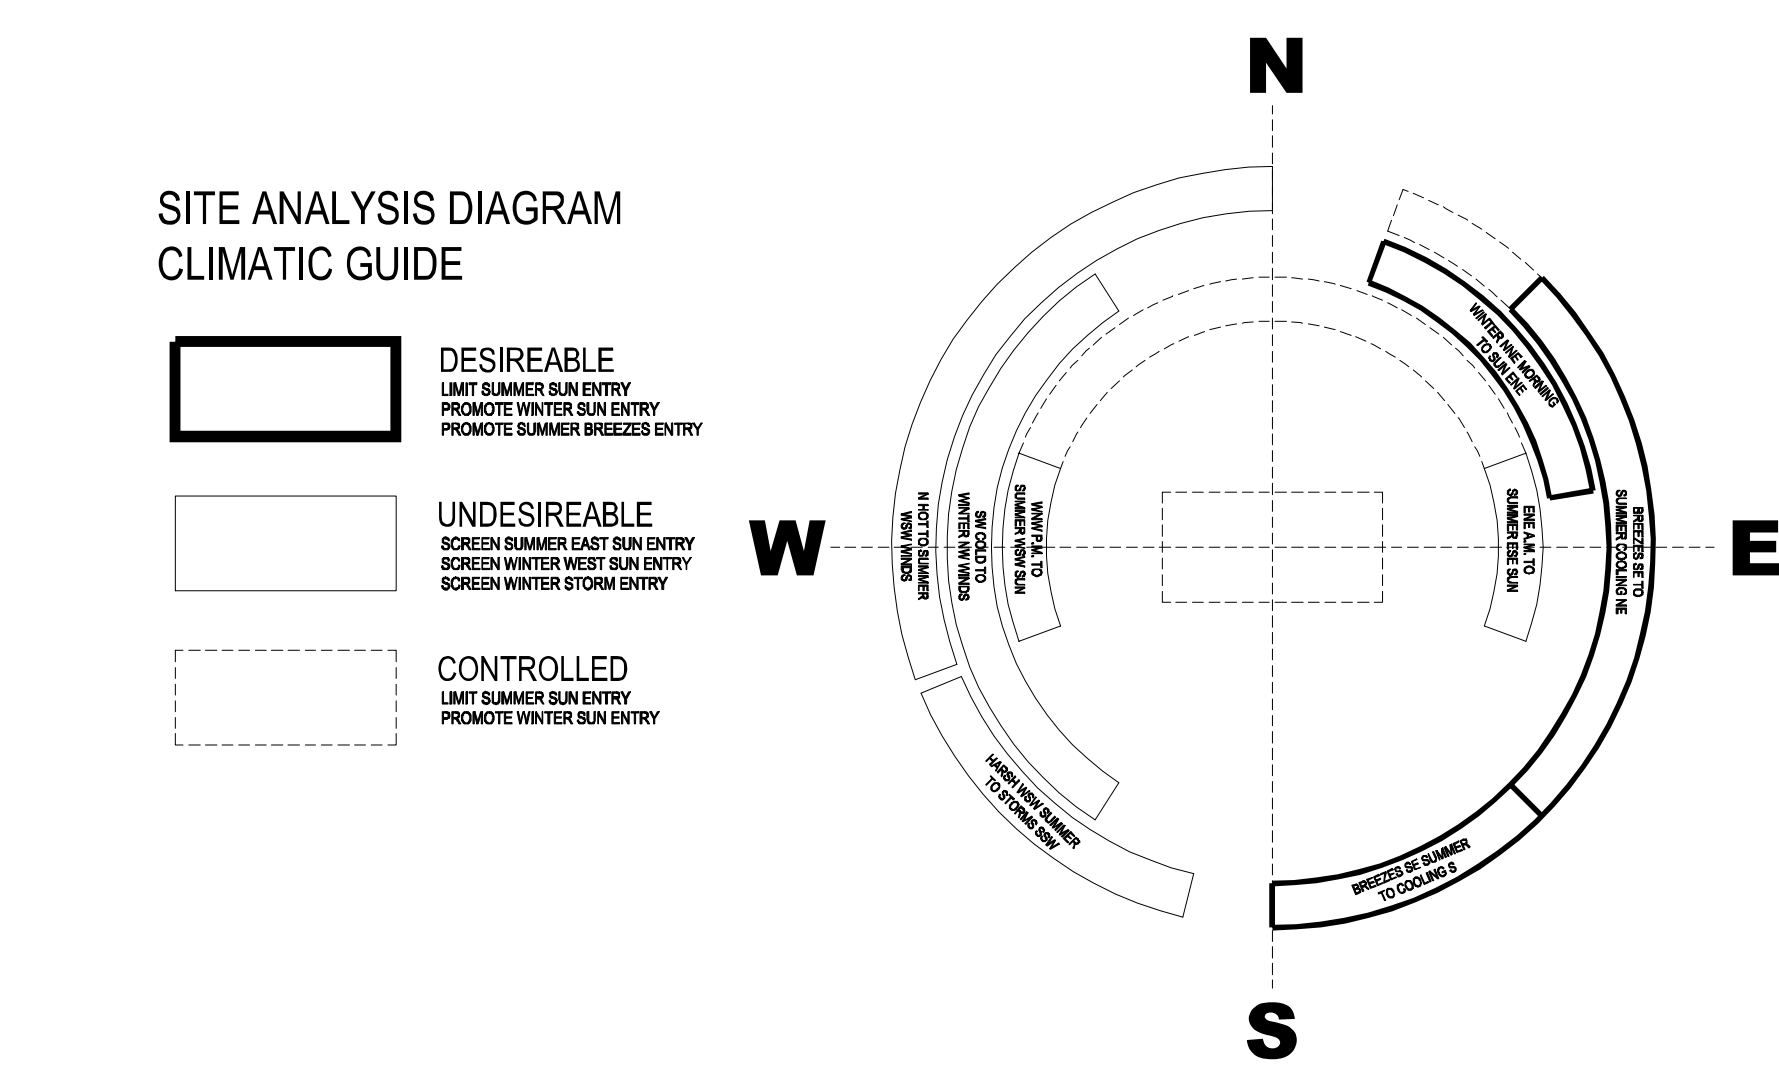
SITE ANALYSIS DIAGRAM
CLIMATIC GUIDE

DESIREABLE
LIMIT SUMMER SUN ENTRY
PROMOTE WINTER SUN ENTRY
PROMOTE SUMMER BREEZES ENTRY

UNDESIREABLE
SCREEN SUMMER EAST SUN ENTRY
SCREEN WINTER WEST SUN ENTRY
SCREEN WINTER STORM ENTRY

CONTROLLED
LIMIT SUMMER SUN ENTRY
PROMOTE WINTER SUN ENTRY

N

W

E

S

WINTER NNE MORNING TO SUN ENE

BREEZES SE TO SUMMER COOLING NE

ENE A.M. TO SUMMER ESE SUN

WNW P.M. TO SUMMER WSW SUN

SW COLD TO WINTER NW WINDS

N HOT TO SUMMER WSW WINDS

HARSH WSW SUMMER TO STORMS SSW

BREEZES SE SUMMER TO COOLING S